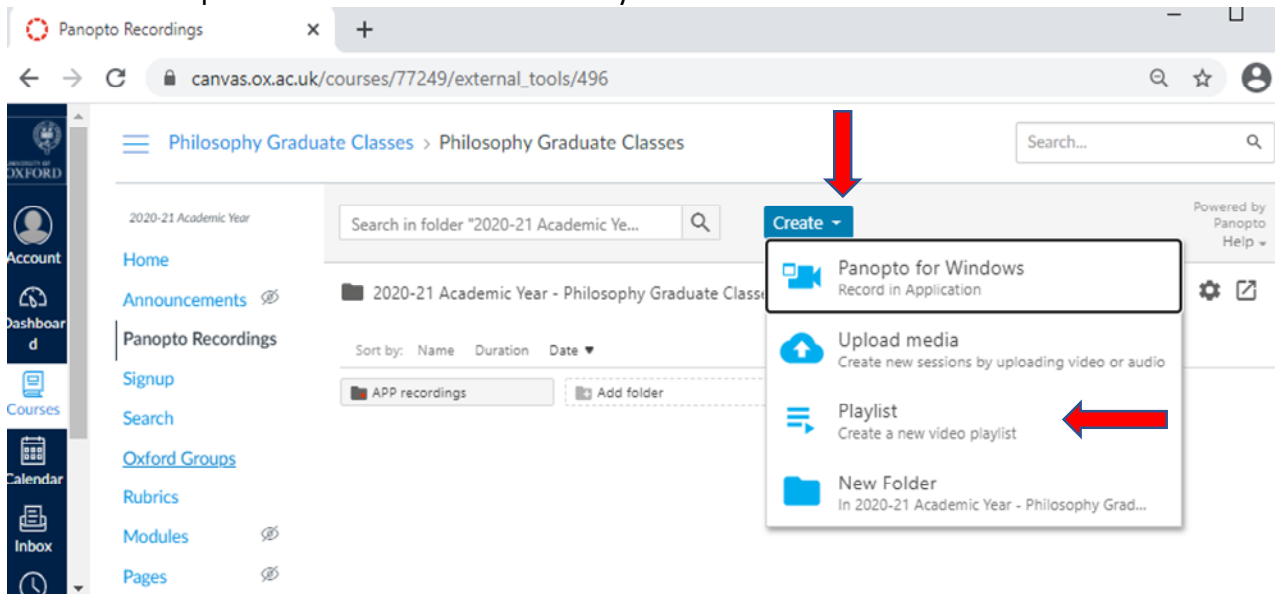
Panopto Recordings ×
+
canvas.ox.ac.uk/courses/77249/external_tools/496
UNIVERSITY OF OXFORD
Account
Dashboard
Courses
Calendar
Inbox
Philosophy Graduate Classes > Philosophy Graduate Classes
Search...
2020-21 Academic Year
Home
Announcements
Panopto Recordings
Signup
Search
Oxford Groups
Rubrics
Modules
Pages
Search in folder "2020-21 Academic Ye...
Create
Powered by Panopto
Help
2020-21 Academic Year - Philosophy Graduate Classe
Sort by: Name Duration Date
APP recordings
Add folder
Panopto for Windows
Record in Application
Upload media
Create new sessions by uploading video or audio
Playlist
Create a new video playlist
New Folder
In 2020-21 Academic Year - Philosophy Grad...